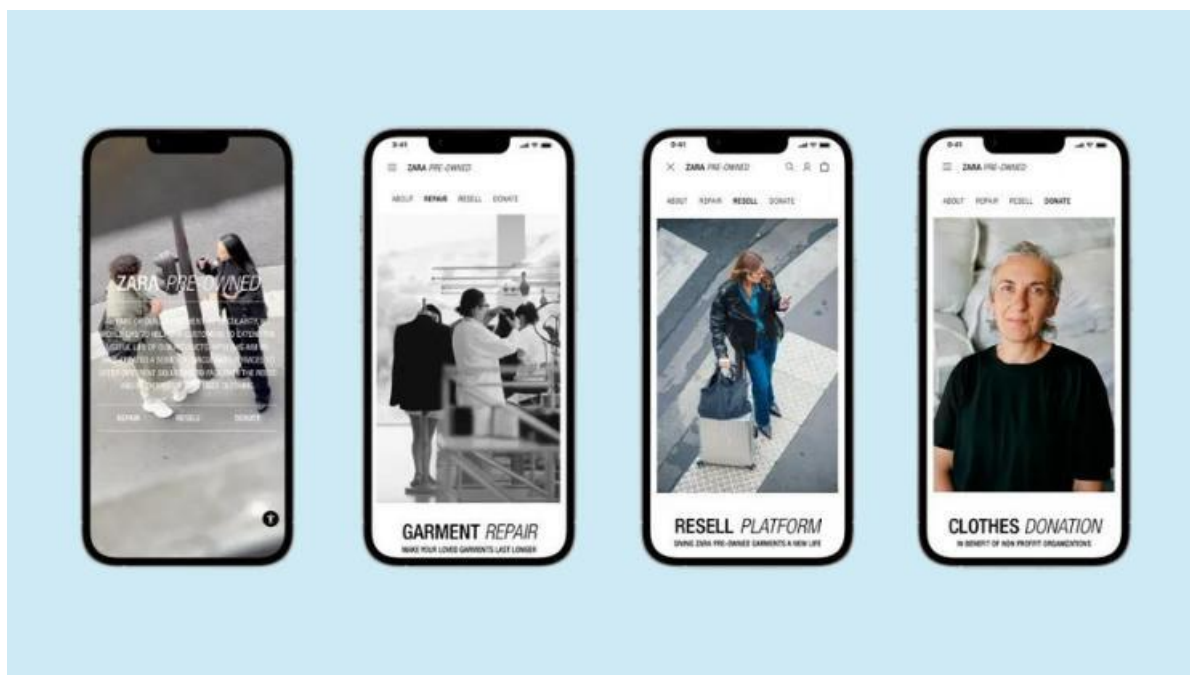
ZARA PRE-OWNED

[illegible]

REPAIR RESELL DONATE

9:41

ZARA PRE-OWNED

ABOUT REPAIR RESELL DONATE

GARMENT REPAIR

MAKE YOUR LOVED GARMENTS LAST LONGER

9:41

ZARA PRE-OWNED

ABOUT REPAIR RESELL DONATE

RESELL PLATFORM

GIVING ZARA PRE-OWNED GARMENTS A NEW LIFE

9:41

ZARA PRE-OWNED

ABOUT REPAIR RESELL DONATE

CLOTHES DONATION

IN BENEFIT OF NON PROFIT ORGANIZATIONS